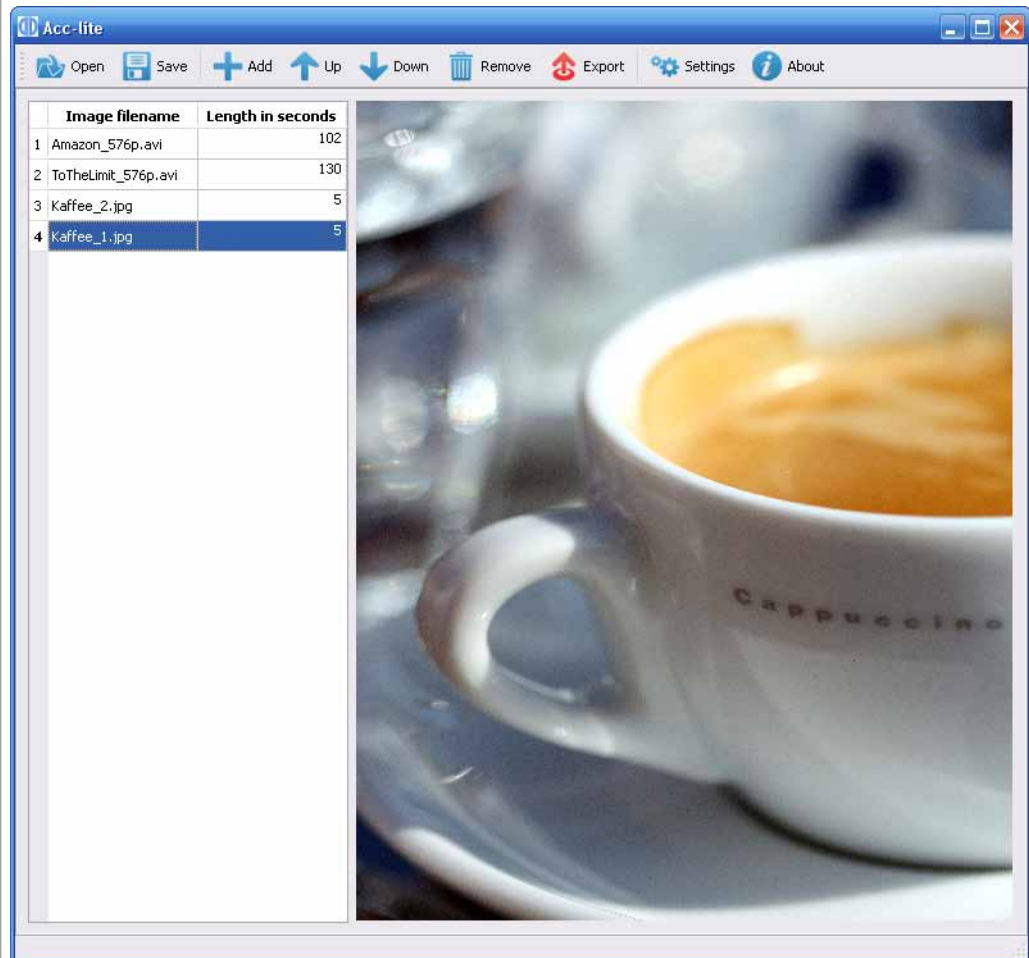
Acc-lite

Open Save Add Up Down Remove Export Settings About

| | Image filename | Length in seconds |
|---|---|---|
| 1 | Amazon_576p.avi | 102 |
| 2 | ToTheLimit_576p.avi | 130 |
| 3 | Kaffee_2.jpg | 5 |
| 4 | Kaffee_1.jpg | 5 |

Cappuccino